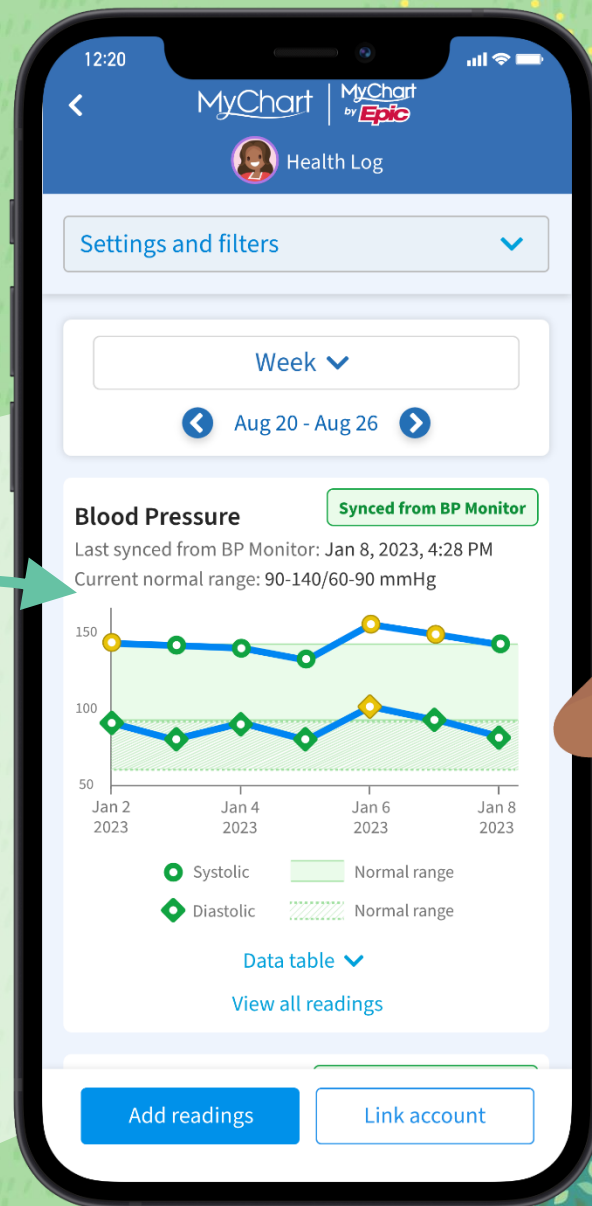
12:20

MyChart | MyChart by Epic

Health Log

Settings and filters

Week

Aug 20 - Aug 26

Blood Pressure

Synced from BP Monitor

Last synced from BP Monitor: Jan 8, 2023, 4:28 PM

Current normal range: 90-140/60-90 mmHg

150

100

50

Jan 2 2023

Jan 4 2023

Jan 6 2023

Jan 8 2023

Systolic

Normal range

Diastolic

Normal range

Data table

View all readings

Add readings

Link account